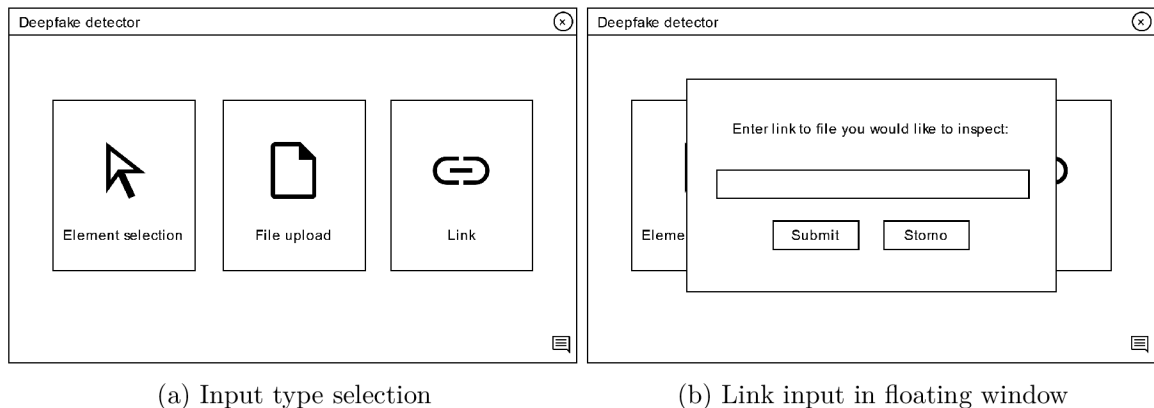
Deepfake detector

Element selection

File upload

Link

(a) Input type selection

Deepfake detector

Eleme

Enter link to file you would like to inspect:

Submit

Storno

(b) Link input in floating window